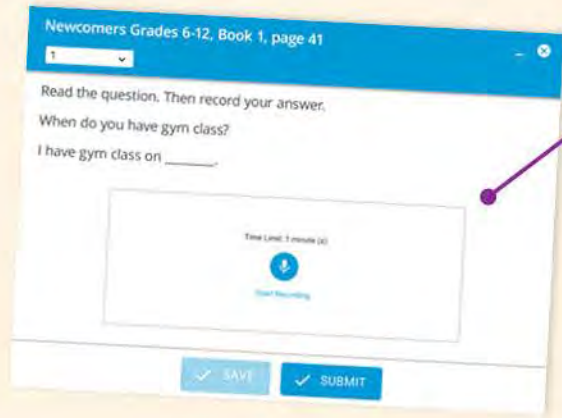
Newcomers Grades 6-12, Book 1, page 41

1

Read the question. Then record your answer.

When do you have gym class?

I have gym class on _______.

Time Limit: 1 minute (s)

Start Recording

SAVE

SUBMIT